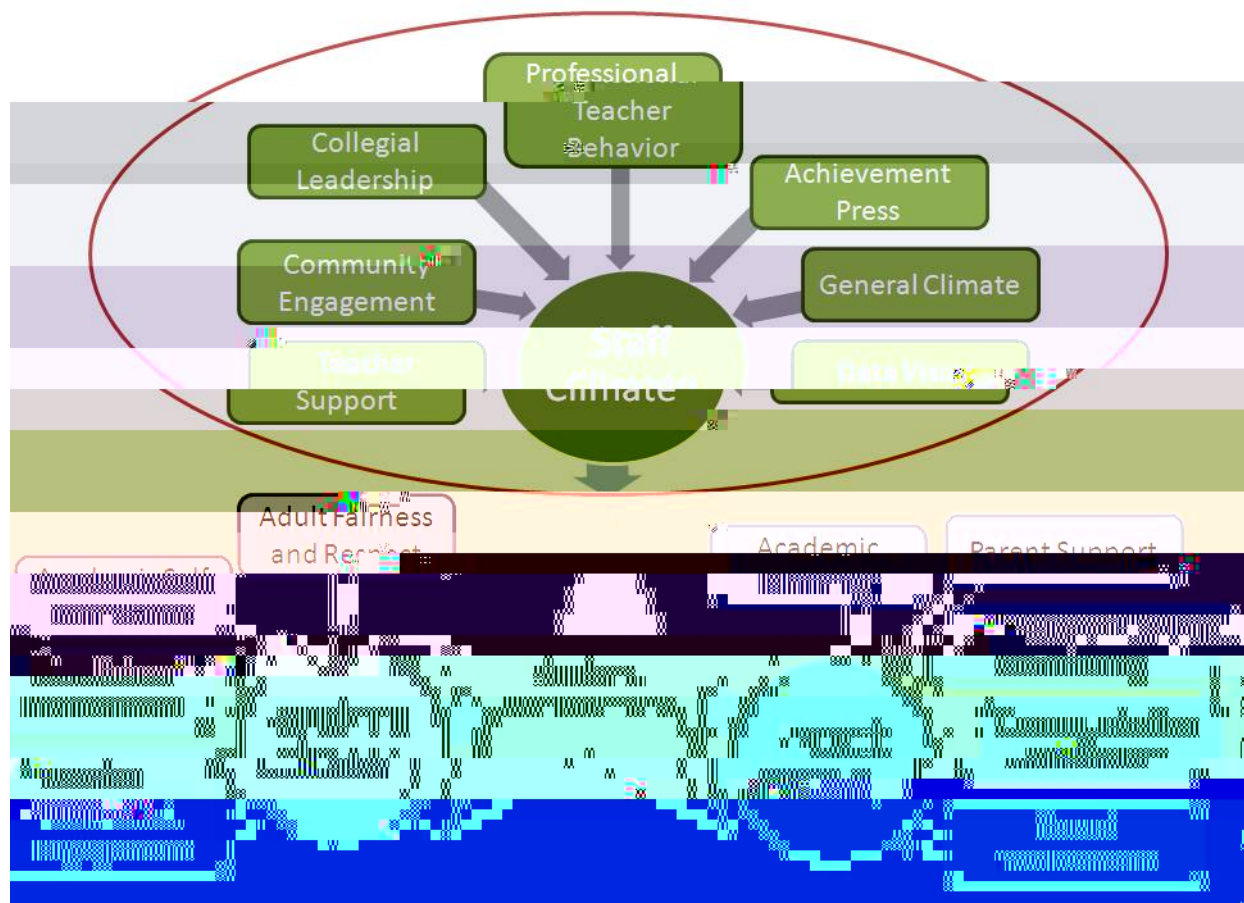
Professional Teacher Behavior

Collegial Leadership

Achievement Press

Community Engagement

General Climate

Teacher Support

Staff Climate

Data Use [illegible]

Adult Fairness and Respect

Academic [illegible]

Parent Support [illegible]

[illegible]